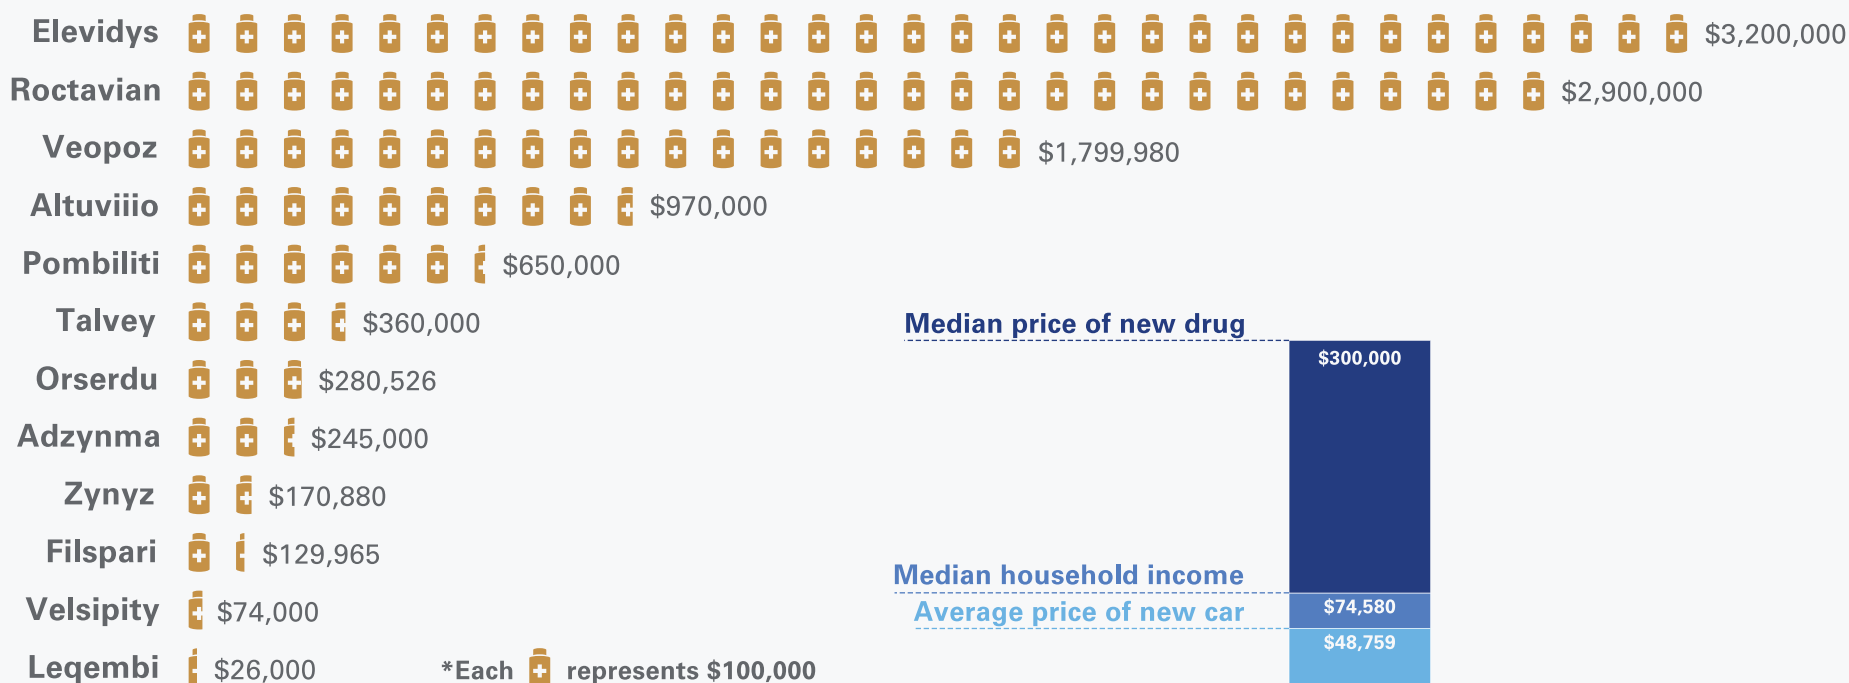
Elevidys $3,200,000
Roctavian $2,900,000
Veopoz $1,799,980
Altuviiio $970,000
Pombiliti $650,000
Talvey $360,000
Orserdu $280,526
Adzynma $245,000
Zynyz $170,880
Filspari $129,965
Velsipity $74,000
Leqembi $26,000

*Each represents $100,000

Median price of new drug
$300,000
Median household income
$74,580
Average price of new car
$48,759